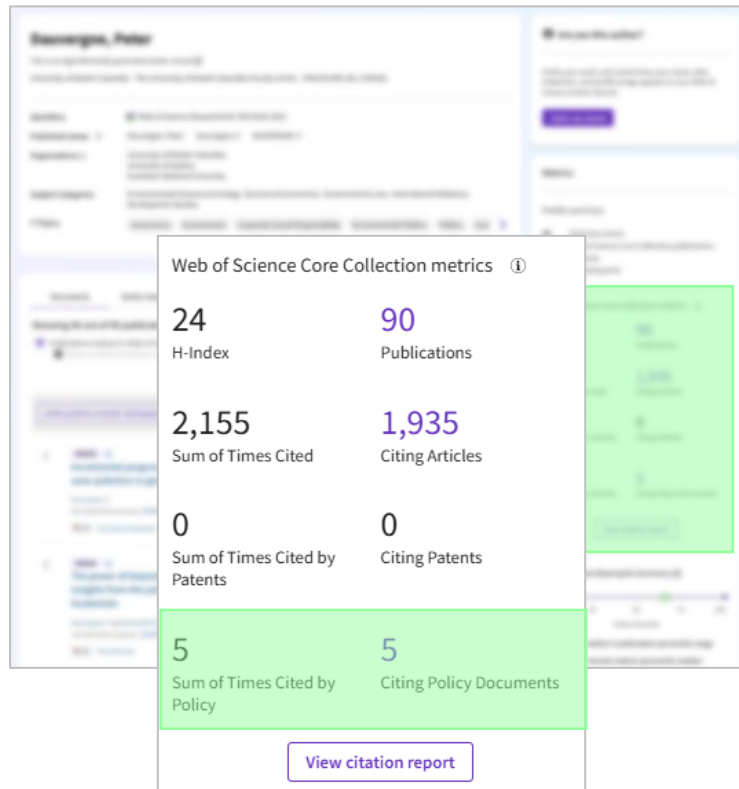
Dauvergne, Peter

Web of Science Core Collection metrics

24
H-Index

90
Publications

2,155
Sum of Times Cited

1,935
Citing Articles

0
Sum of Times Cited by Patents

0
Citing Patents

5
Sum of Times Cited by Policy

5
Citing Policy Documents

View citation report